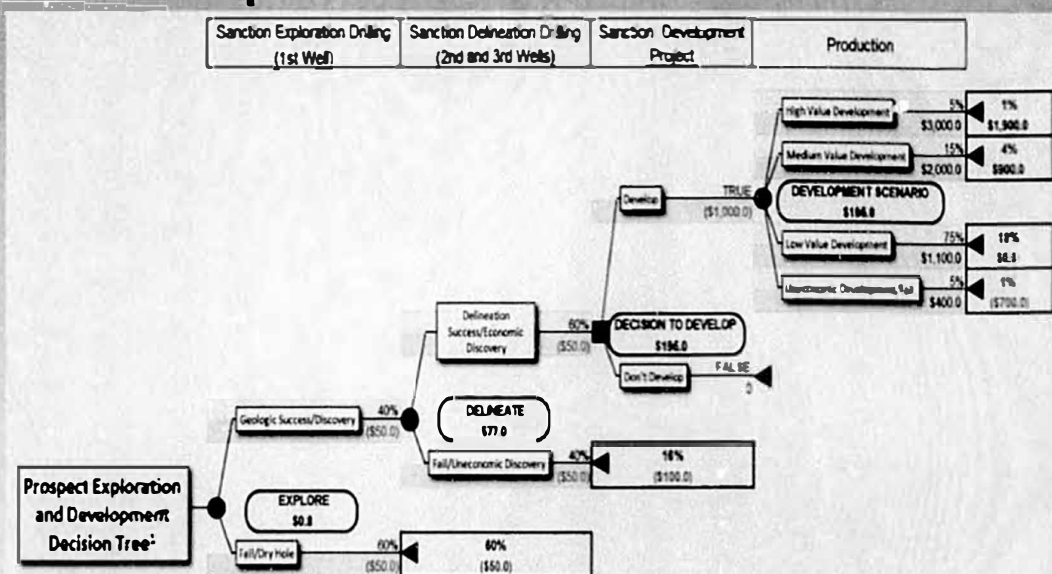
Sanction Exploration Drilling (1st Well)

Sanction Delineation Drilling (2nd and 3rd Wells)

Sanction Development Project

Production

High Value Development
5%
$3,000.0
1%
$1,900.0

Medium Value Development
15%
$2,000.0
4%
$900.0

Develop
TRUE
($1,000.0)

DEVELOPMENT SCENARIO
$196.0

Low Value Development
75%
$1,100.0
18%
$6.5

Uneconomic Development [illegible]
5%
$400.0
1%
($700.0)

Delineation Success/Economic Discovery
60%
($50.0)

DECISION TO DEVELOP
$196.0

Don't Develop
FALSE
0

Geologic Success/Discovery
40%
($50.0)

DELINEATE
$77.0

Fail/Uneconomic Discovery
40%
($50.0)
16%
($100.0)

Prospect Exploration and Development Decision Tree¹

EXPLORE
$0.8

Fail/Dry Hole
60%
($50.0)
60%
($50.0)